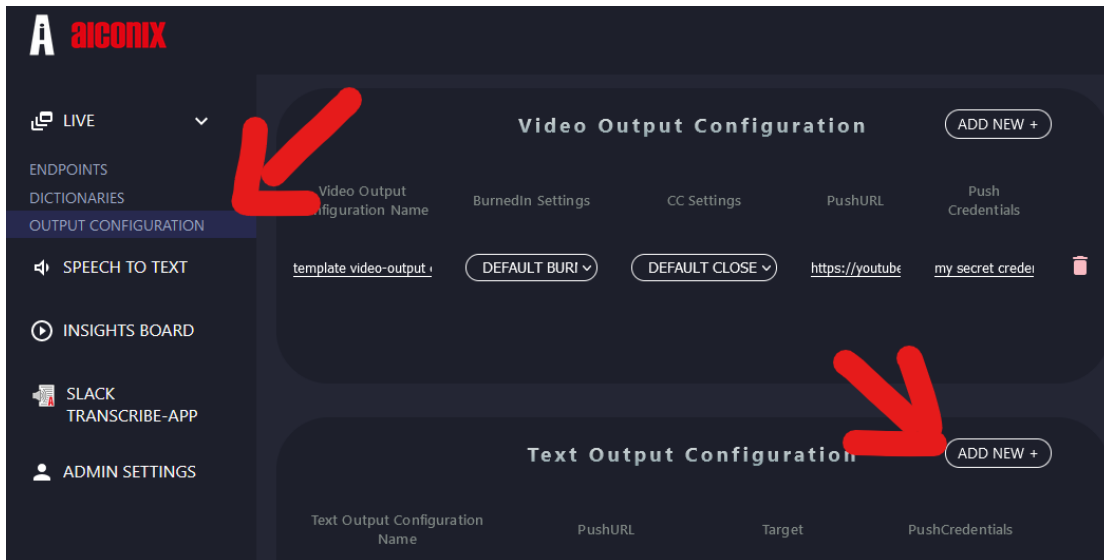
aiconix

LIVE

ENDPOINTS
DICTIONARIES
OUTPUT CONFIGURATION

SPEECH TO TEXT

INSIGHTS BOARD

SLACK TRANSCRIBE-APP

ADMIN SETTINGS

Video Output Configuration

ADD NEW +

| Video Output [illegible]figuration Name | BurnedIn Settings | CC Settings | PushURL | Push Credentials |
|---|---|---|---|---|
| template video-output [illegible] | DEFAULT BURI | DEFAULT CLOSE | https://youtube | my secret creder |

Text Output Configuration

ADD NEW +

| Text Output Configuration Name | PushURL | Target | PushCredentials |
|---|---|---|---|